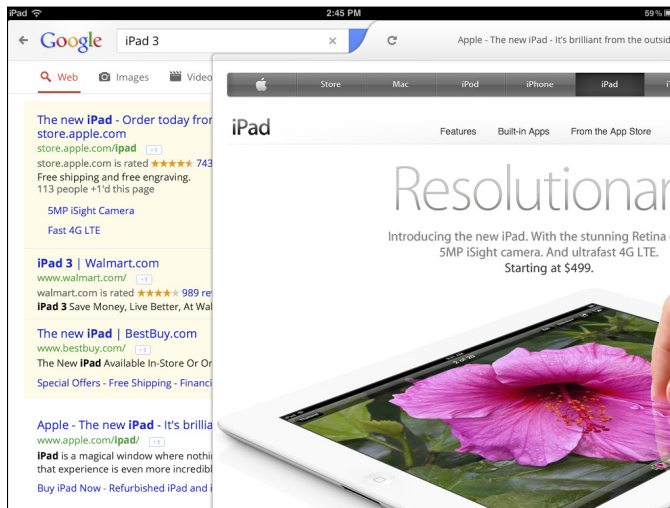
iPad 2:45 PM 59 %

Google iPad 3 ×

Apple - The new iPad - It's brilliant from the outsid

Web Images Video

The new iPad - Order today fron store.apple.com
store.apple.com/ipad +1
store.apple.com is rated ★★★★★ 743
Free shipping and free engraving.
113 people +1'd this page

5MP iSight Camera

Fast 4G LTE

iPad 3 | Walmart.com
www.walmart.com/ +1
walmart.com is rated ★★★★★ 989 re
iPad 3 Save Money, Live Better, At Wal

The new iPad | BestBuy.com
www.bestbuy.com/ +1
The New iPad Available In-Store Or Or

Special Offers - Free Shipping - Financi

Apple - The new iPad - It's brillia
www.apple.com/ipad/ +1
iPad is a magical window where nothi
that experience is even more incredib

Buy iPad Now - Refurbished iPad and i

Store Mac iPod iPhone iPad

iPad

Features Built-in Apps From the App Store

Resolutionar

Introducing the new iPad. With the stunning Retina
5MP iSight camera. And ultrafast 4G LTE.
Starting at $499.